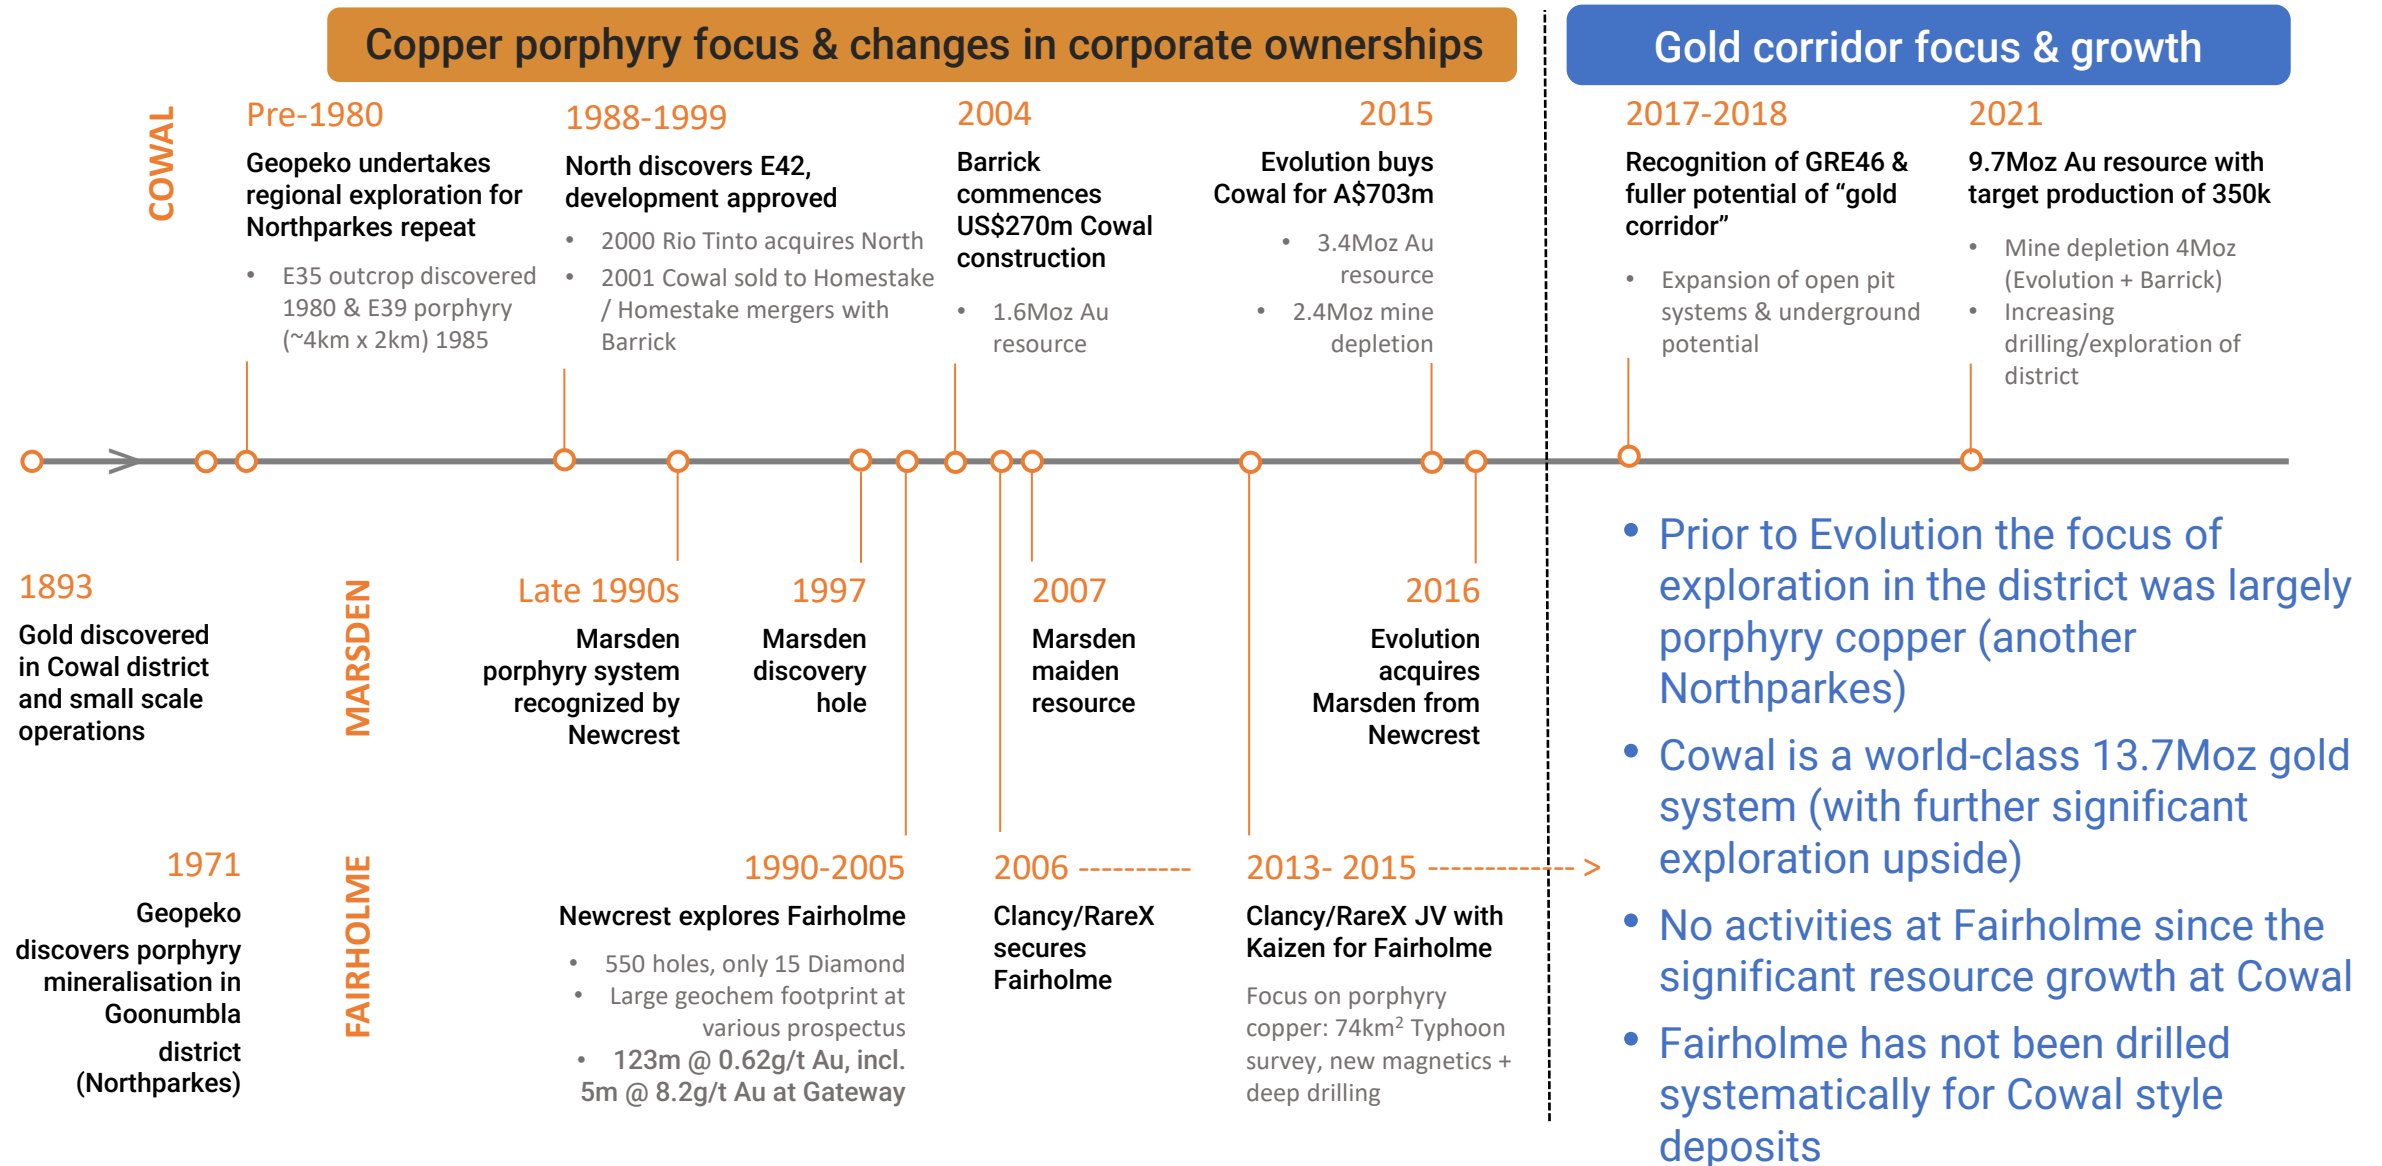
Copper porphyry focus & changes in corporate ownerships

Gold corridor focus & growth

COWAL

Pre-1980
Geopeko undertakes regional exploration for Northparkes repeat
• E35 outcrop discovered 1980 & E39 porphyry (~4km x 2km) 1985

1988-1999
North discovers E42, development approved
• 2000 Rio Tinto acquires North
• 2001 Cowal sold to Homestake / Homestake mergers with Barrick

2004
Barrick commences US$270m Cowal construction
• 1.6Moz Au resource

2015
Evolution buys Cowal for A$703m
• 3.4Moz Au resource
• 2.4Moz mine depletion

2017-2018
Recognition of GRE46 & fuller potential of "gold corridor"
• Expansion of open pit systems & underground potential

2021
9.7Moz Au resource with target production of 350k
• Mine depletion 4Moz (Evolution + Barrick)
• Increasing drilling/exploration of district

1893
Gold discovered in Cowal district and small scale operations

MARSDEN

Late 1990s
Marsden porphyry system recognized by Newcrest

1997
Marsden discovery hole

2007
Marsden maiden resource

2016
Evolution acquires Marsden from Newcrest

• Prior to Evolution the focus of exploration in the district was largely porphyry copper (another Northparkes)
• Cowal is a world-class 13.7Moz gold system (with further significant exploration upside)
• No activities at Fairholme since the significant resource growth at Cowal
• Fairholme has not been drilled systematically for Cowal style deposits

1971
Geopeko discovers porphyry mineralisation in Goonumbla district (Northparkes)

FAIRHOLME

1990-2005
Newcrest explores Fairholme
• 550 holes, only 15 Diamond
• Large geochem footprint at various prospectus
• 123m @ 0.62g/t Au, incl. 5m @ 8.2g/t Au at Gateway

2006 ----------
Clancy/RareX secures Fairholme

2013- 2015 ------------- >
Clancy/RareX JV with Kaizen for Fairholme
Focus on porphyry copper: 74km$^2$ Typhoon survey, new magnetics + deep drilling